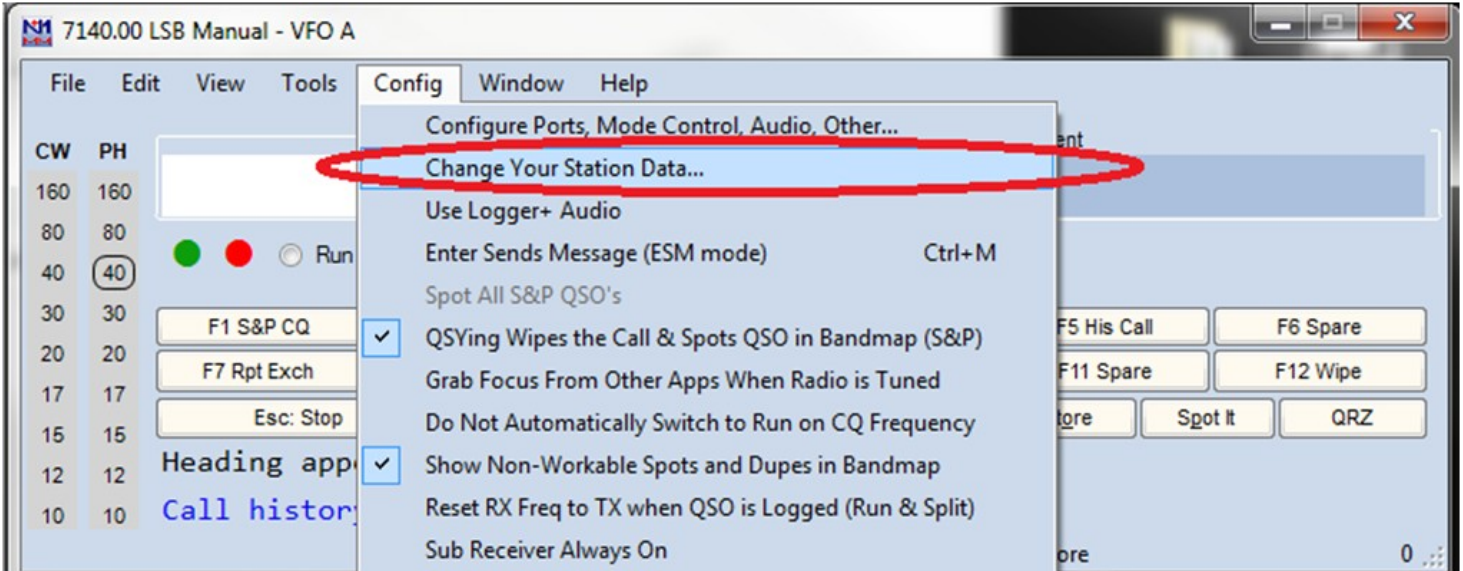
7140.00 LSB Manual - VFO A

File Edit View Tools Config Window Help

CW PH
160 160
80 80
40 40
30 30
20 20
17 17
15 15
12 12
10 10

Run

F1 S&P CQ
F7 Rpt Exch
Esc: Stop

Heading app

Call history

Configure Ports, Mode Control, Audio, Other...
Change Your Station Data...
Use Logger+ Audio
Enter Sends Message (ESM mode) Ctrl+M
Spot All S&P QSO's
QSYing Wipes the Call & Spots QSO in Bandmap (S&P)
Grab Focus From Other Apps When Radio is Tuned
Do Not Automatically Switch to Run on CQ Frequency
Show Non-Workable Spots and Dupes in Bandmap
Reset RX Freq to TX when QSO is Logged (Run & Split)
Sub Receiver Always On

ent

F5 His Call
F6 Spare
F11 Spare
F12 Wipe
tore
Spot It
QRZ

ore
0